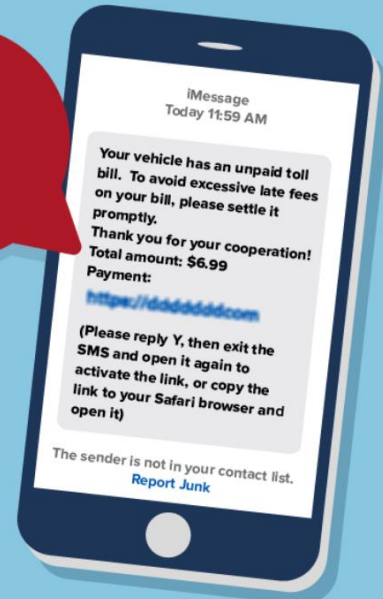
iMessage
Today 11:59 AM

Your vehicle has an unpaid toll bill. To avoid excessive late fees on your bill, please settle it promptly.
Thank you for your cooperation!
Total amount: $6.99
Payment:
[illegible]

(Please reply Y, then exit the SMS and open it again to activate the link, or copy the link to your Safari browser and open it)

The sender is not in your contact list.
Report Junk